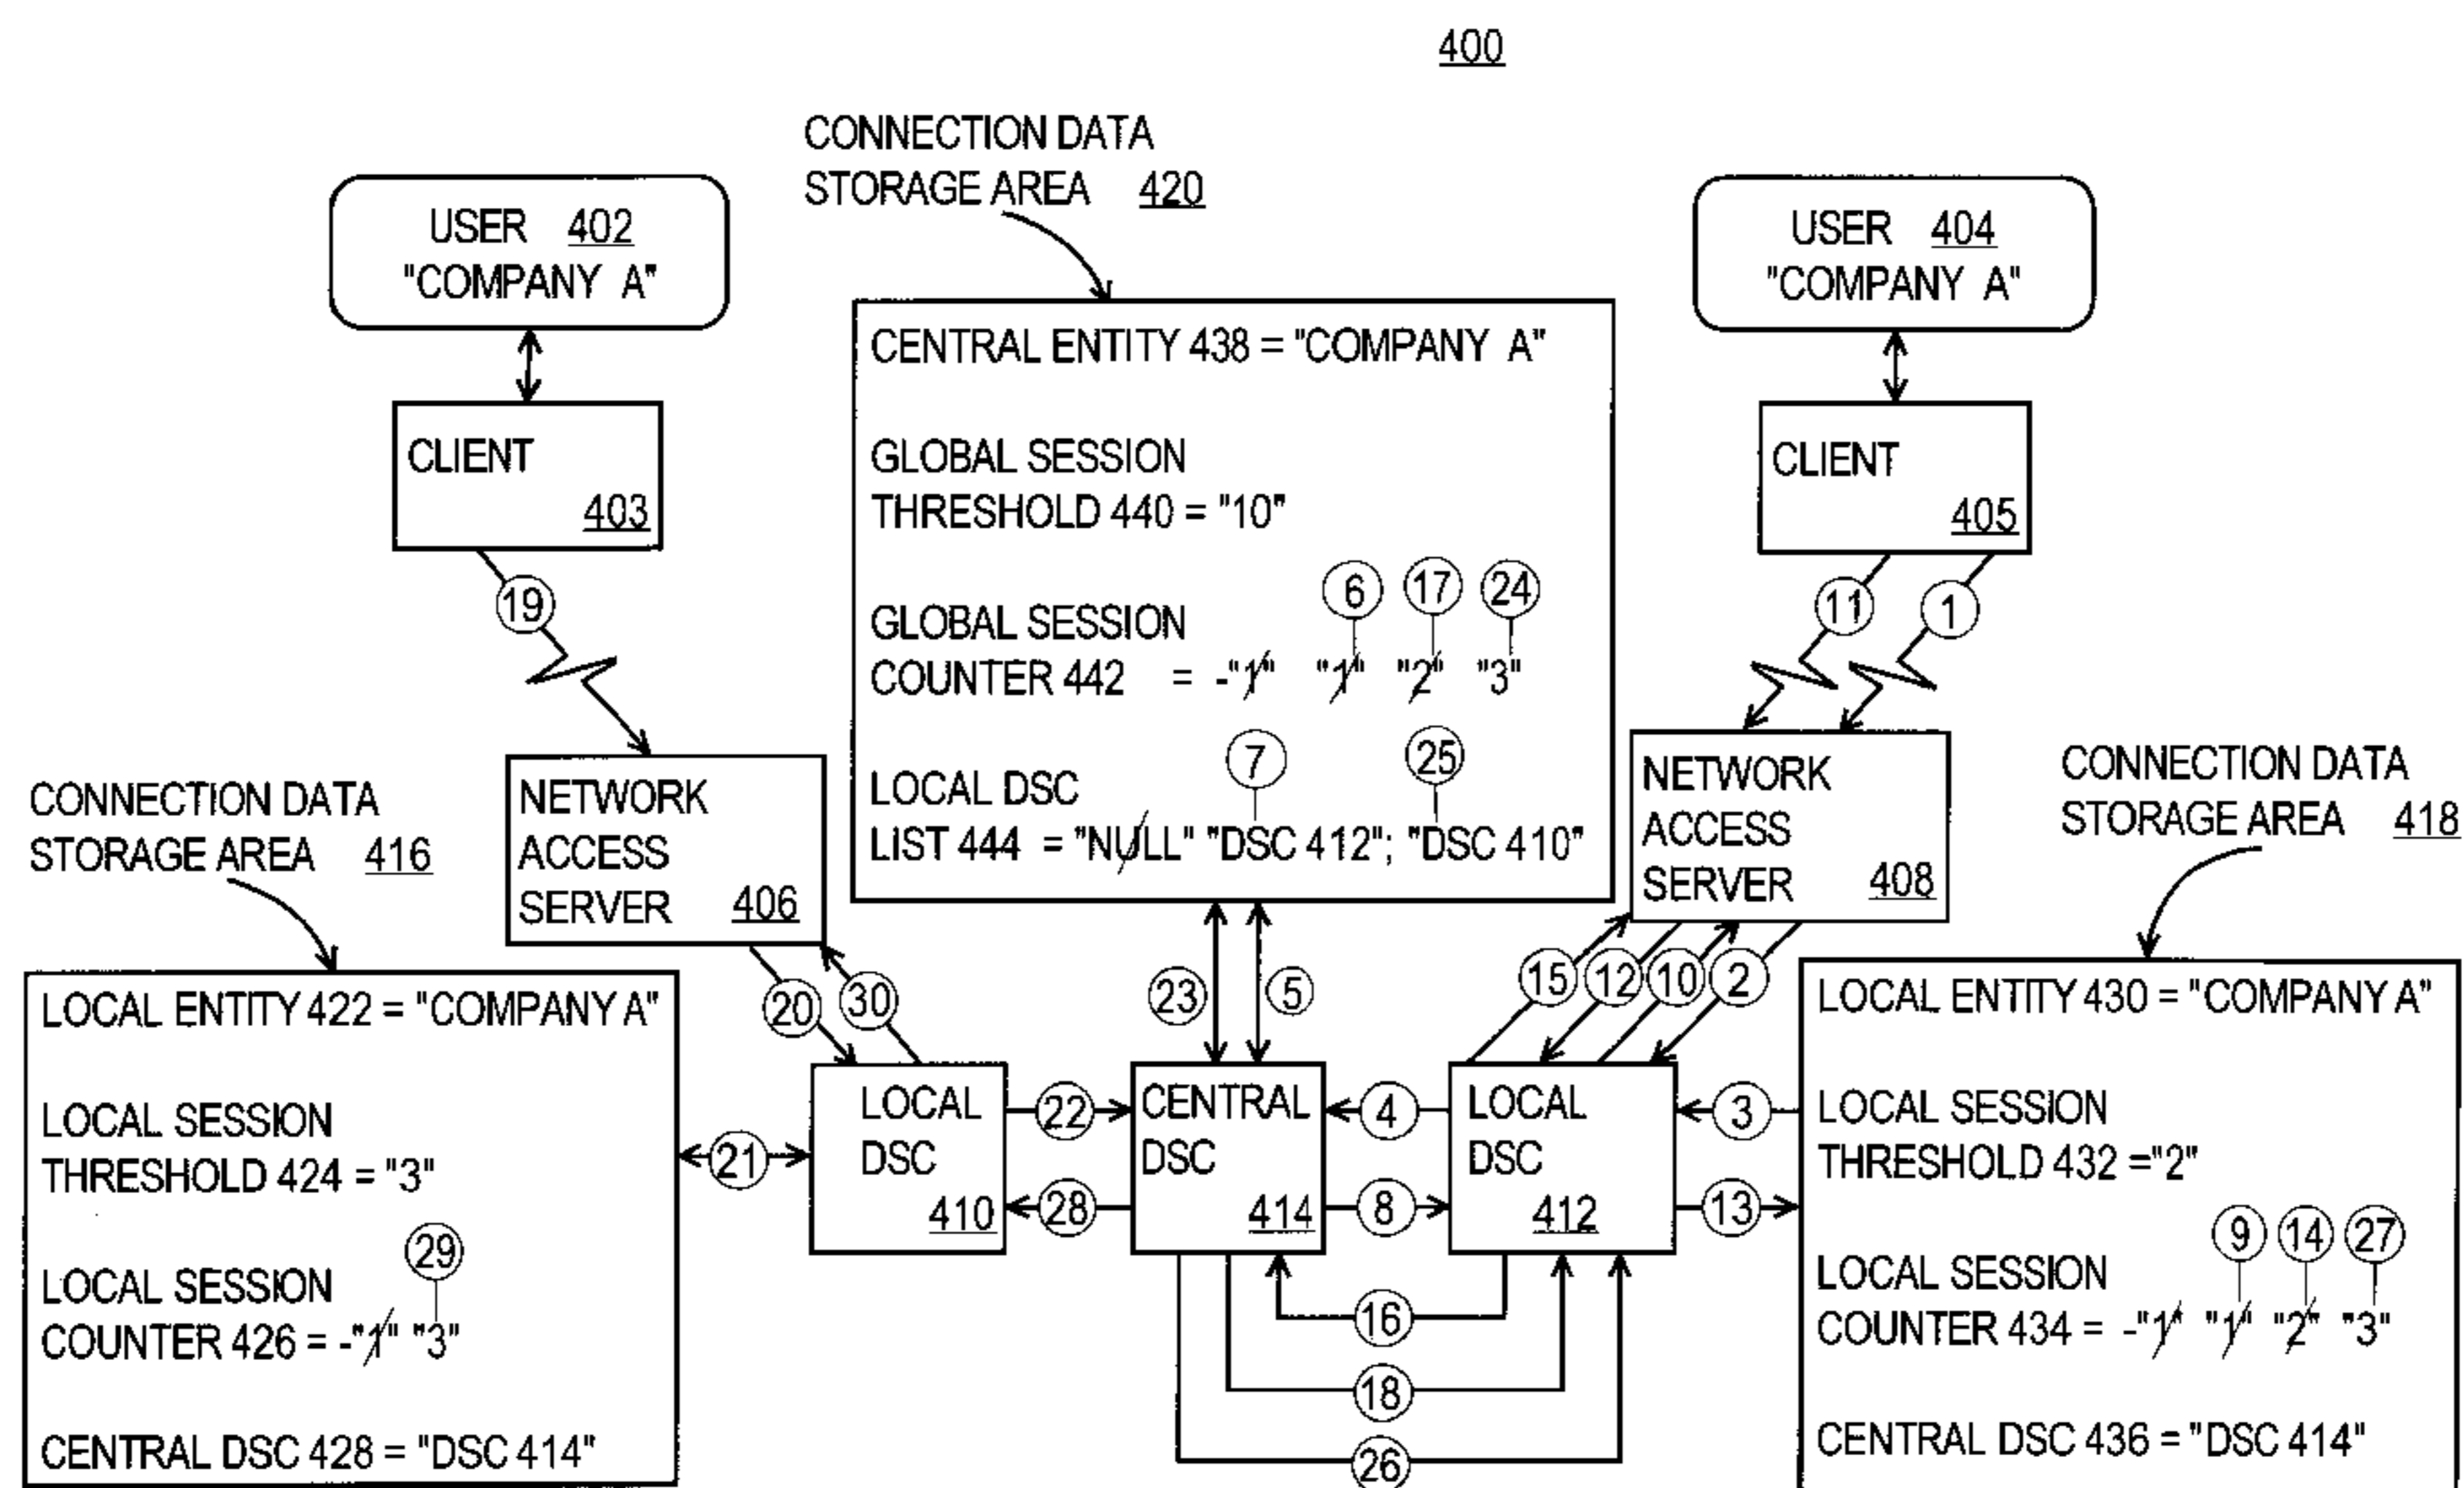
400

CONNECTION DATA STORAGE AREA 420

USER 402 "COMPANY A"

CENTRAL ENTITY 438 = "COMPANY A"

GLOBAL SESSION THRESHOLD 440 = "10"

GLOBAL SESSION COUNTER 442 = -"1" "1" "2" "3"

6 17 24

LOCAL DSC LIST 444 = "NULL" "DSC 412"; "DSC 410"

7 25

USER 404 "COMPANY A"

CLIENT 403

CLIENT 405

19

11 1

NETWORK ACCESS SERVER 406

NETWORK ACCESS SERVER 408

CONNECTION DATA STORAGE AREA 416

CONNECTION DATA STORAGE AREA 418

LOCAL ENTITY 422 = "COMPANY A"

LOCAL SESSION THRESHOLD 424 = "3"

LOCAL SESSION COUNTER 426 = -"1" "3"

29

CENTRAL DSC 428 = "DSC 414"

20 30

23 5

15 12 10 2

LOCAL DSC 410

CENTRAL DSC 414

LOCAL DSC 412

21 22 28 4 8 3 13

16 18 26

LOCAL ENTITY 430 = "COMPANY A"

LOCAL SESSION THRESHOLD 432 ="2"

LOCAL SESSION COUNTER 434 = -"1" "1" "2" "3"

9 14 27

CENTRAL DSC 436 = "DSC 414"